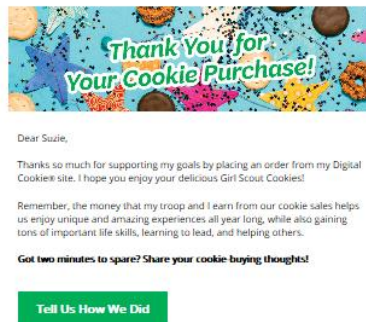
Thank You for Your Cookie Purchase!

Dear Suzie,

Thanks so much for supporting my goals by placing an order from my Digital Cookie® site. I hope you enjoy your delicious Girl Scout Cookies!

Remember, the money that my troop and I earn from our cookie sales helps us enjoy unique and amazing experiences all year long, while also gaining tons of important life skills, learning to lead, and helping others.

Got two minutes to spare? Share your cookie-buying thoughts!

Tell Us How We Did